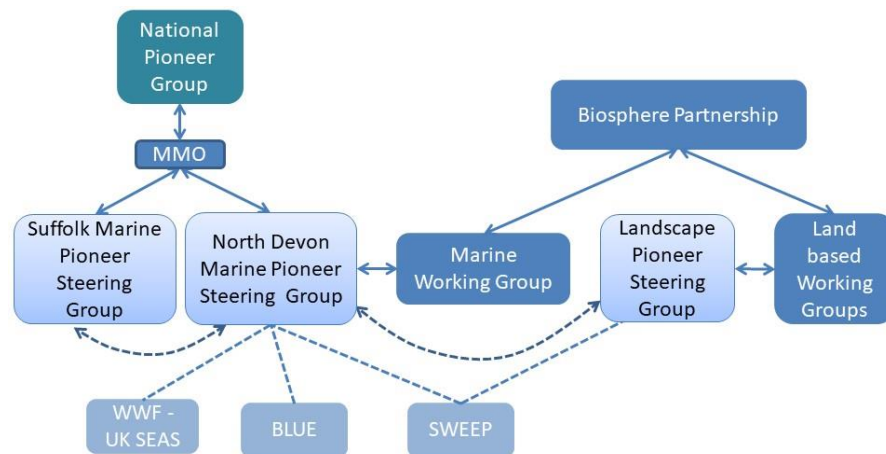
National Pioneer Group

MMO

Biosphere Partnership

Suffolk Marine Pioneer Steering Group

North Devon Marine Pioneer Steering Group

Marine Working Group

Landscape Pioneer Steering Group

Land based Working Groups

WWF - UK SEAS

BLUE

SWEEP